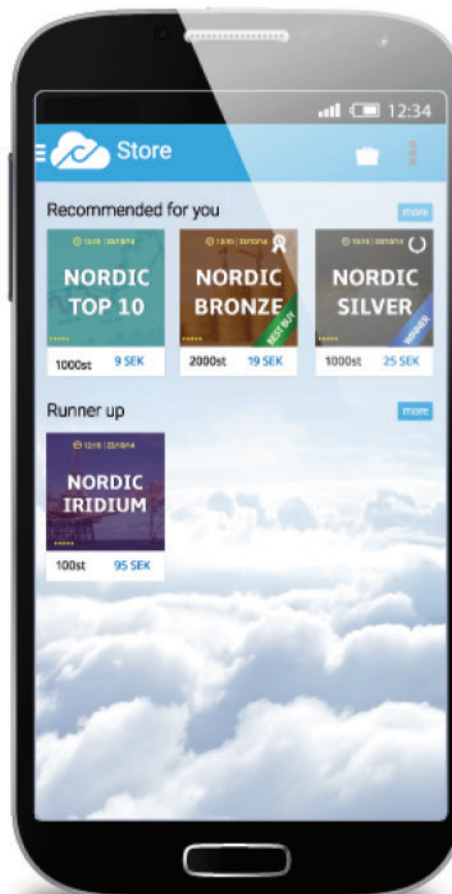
12:34

Store

Recommended for you

more

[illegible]

NORDIC TOP 10

1000st 9 SEK

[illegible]

NORDIC BRONZE

BEST BUY

2000st 19 SEK

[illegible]

NORDIC SILVER

WINNER

1000st 25 SEK

Runner up

more

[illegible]

NORDIC IRIDIUM

100st 95 SEK